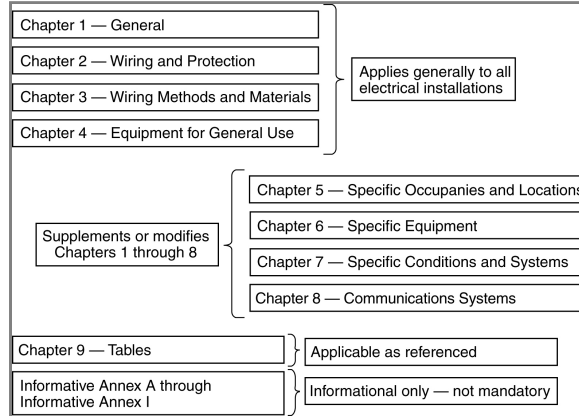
Chapter 1 — General

Chapter 2 — Wiring and Protection

Chapter 3 — Wiring Methods and Materials

Chapter 4 — Equipment for General Use

Applies generally to all electrical installations

Supplements or modifies Chapters 1 through 8

Chapter 5 — Specific Occupancies and Locations

Chapter 6 — Specific Equipment

Chapter 7 — Specific Conditions and Systems

Chapter 8 — Communications Systems

Chapter 9 — Tables

Applicable as referenced

Informative Annex A through Informative Annex I

Informational only — not mandatory